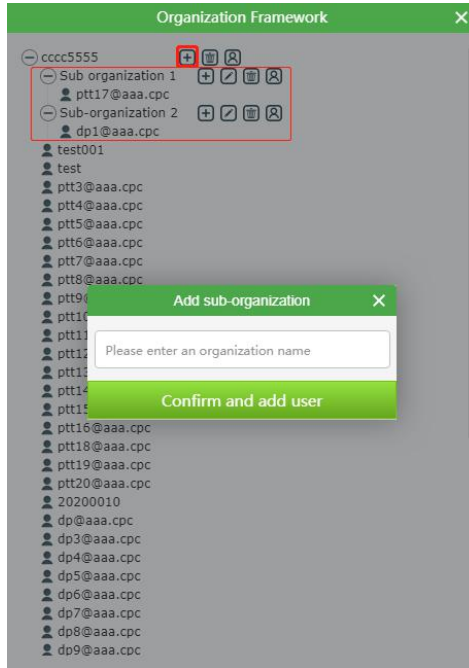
Organization Framework

cccc5555
Sub organization 1
ptt17@aaa.cpc
Sub-organization 2
dp1@aaa.cpc
test001
test
ptt3@aaa.cpc
ptt4@aaa.cpc
ptt5@aaa.cpc
ptt6@aaa.cpc
ptt7@aaa.cpc
ptt8@aaa.cpc
ptt9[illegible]
ptt1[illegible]
ptt1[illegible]
ptt1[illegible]
ptt1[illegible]
ptt1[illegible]
ptt1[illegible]
ptt16@aaa.cpc
ptt18@aaa.cpc
ptt19@aaa.cpc
ptt20@aaa.cpc
20200010
dp@aaa.cpc
dp3@aaa.cpc
dp4@aaa.cpc
dp5@aaa.cpc
dp6@aaa.cpc
dp7@aaa.cpc
dp8@aaa.cpc
dp9@aaa.cpc

Add sub-organization
Please enter an organization name
Confirm and add user